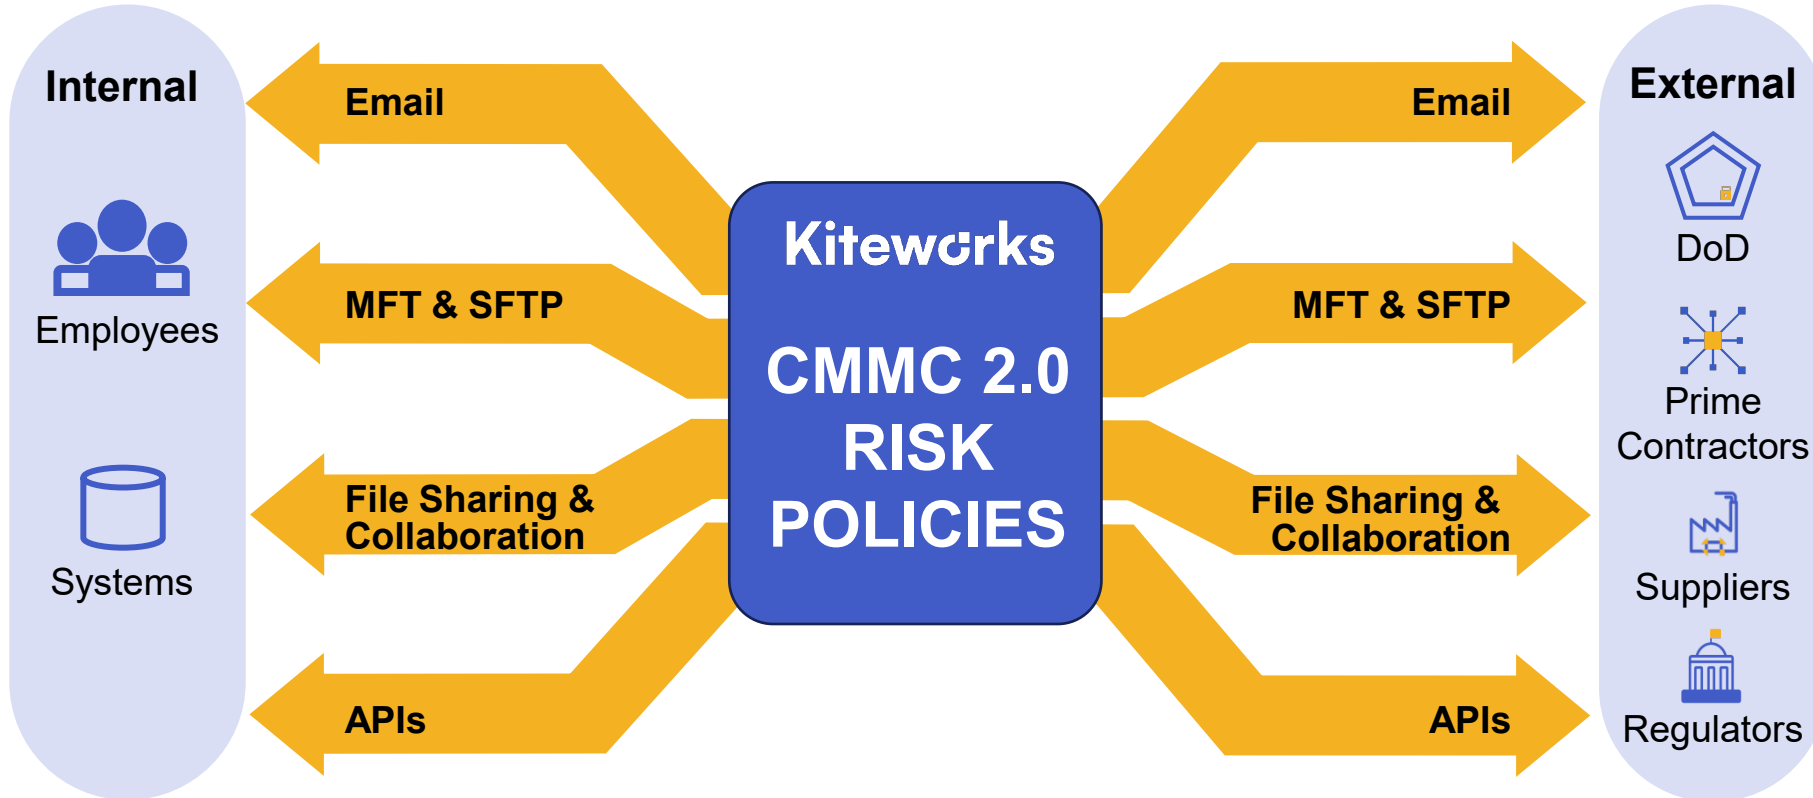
Internal

Employees

Systems

Email

MFT & SFTP

File Sharing & Collaboration

APIs

Kiteworks

CMMC 2.0 RISK POLICIES

Email

MFT & SFTP

File Sharing & Collaboration

APIs

External

DoD

Prime Contractors

Suppliers

Regulators